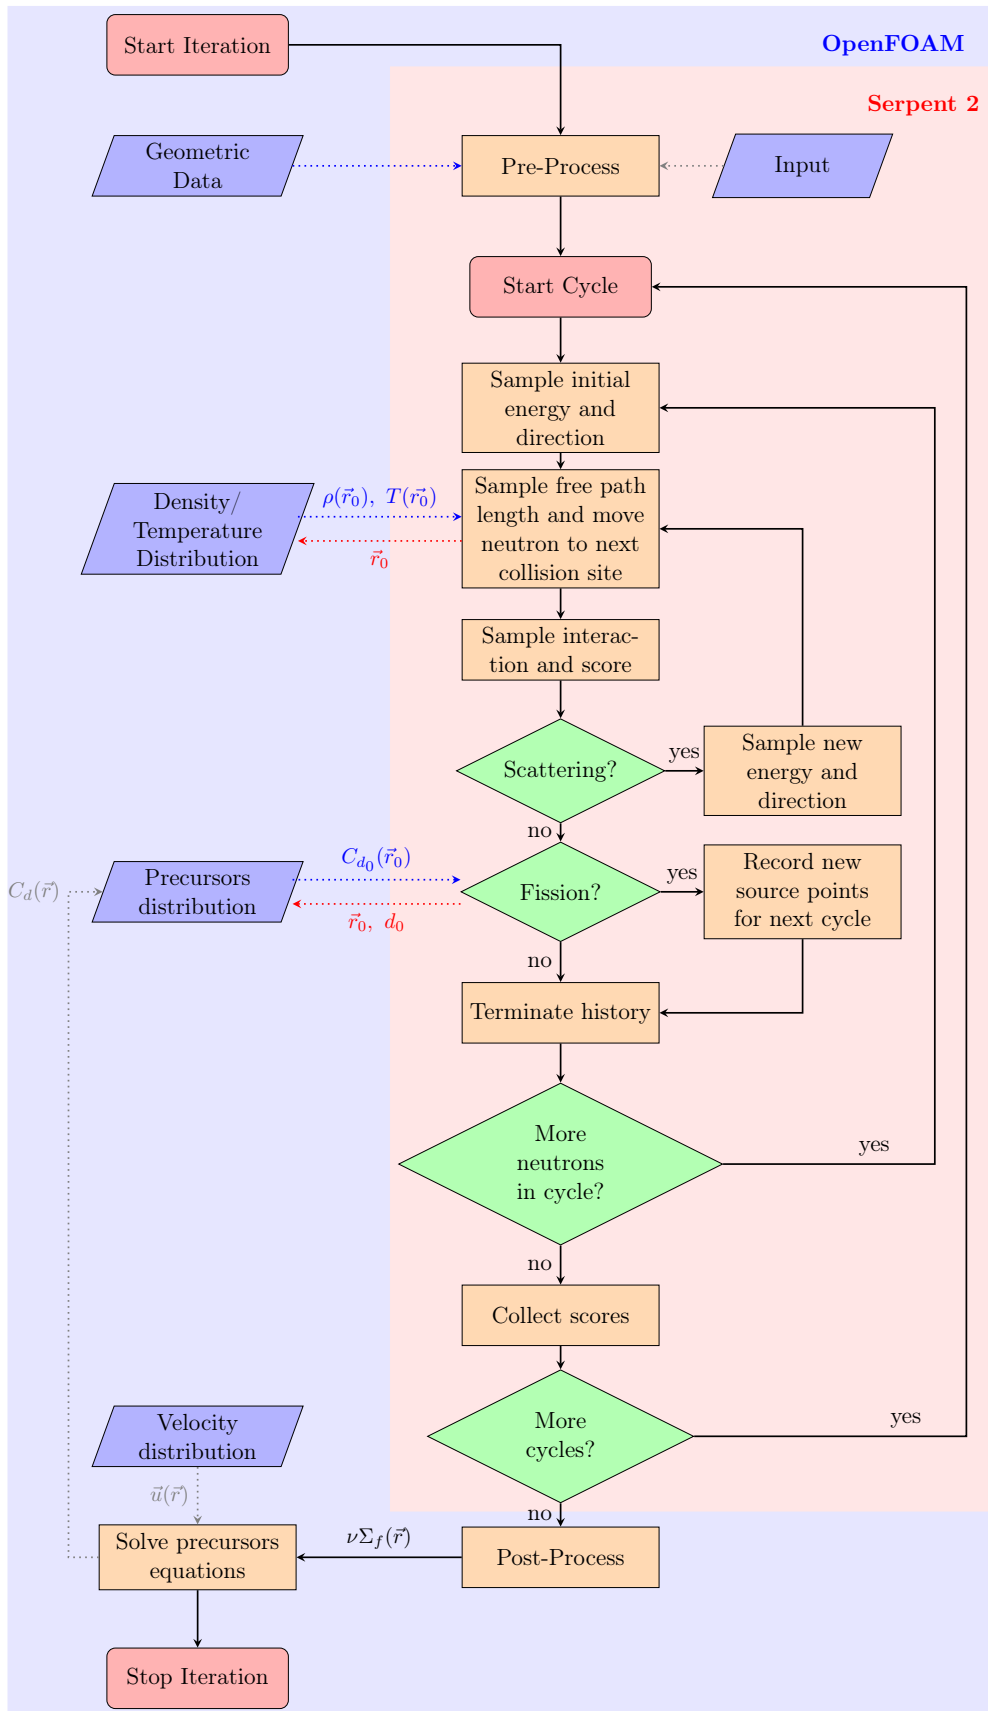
Start Iteration

OpenFOAM

Serpent 2

Geometric Data

Pre-Process

Input

Start Cycle

Sample initial energy and direction

Density/ Temperature Distribution

$\rho(\vec{r}_0),\ T(\vec{r}_0)$

$\vec{r}_0$

Sample free path length and move neutron to next collision site

Sample interaction and score

Scattering?

yes

Sample new energy and direction

no

$C_d(\vec{r})$

Precursors distribution

$C_{d_0}(\vec{r}_0)$

$\vec{r}_0,\ d_0$

Fission?

yes

Record new source points for next cycle

no

Terminate history

More neutrons in cycle?

yes

no

Collect scores

Velocity distribution

More cycles?

yes

$\vec{u}(\vec{r})$

no

Solve precursors equations

$\nu\Sigma_f(\vec{r})$

Post-Process

Stop Iteration